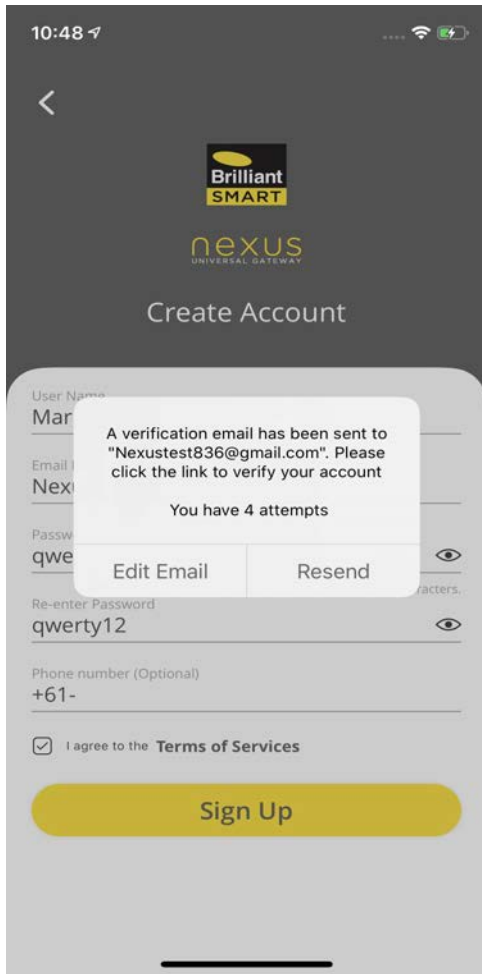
10:48

<

Brilliant
SMART

nexus
UNIVERSAL GATEWAY

Create Account

User Name
Mar

Email
Nex

Passw
qwe

A verification email has been sent to "Nexustest836@gmail.com". Please click the link to verify your account

You have 4 attempts

Edit Email Resend

racters.

Re-enter Password
qwerty12

Phone number (Optional)
+61-

I agree to the Terms of Services

Sign Up